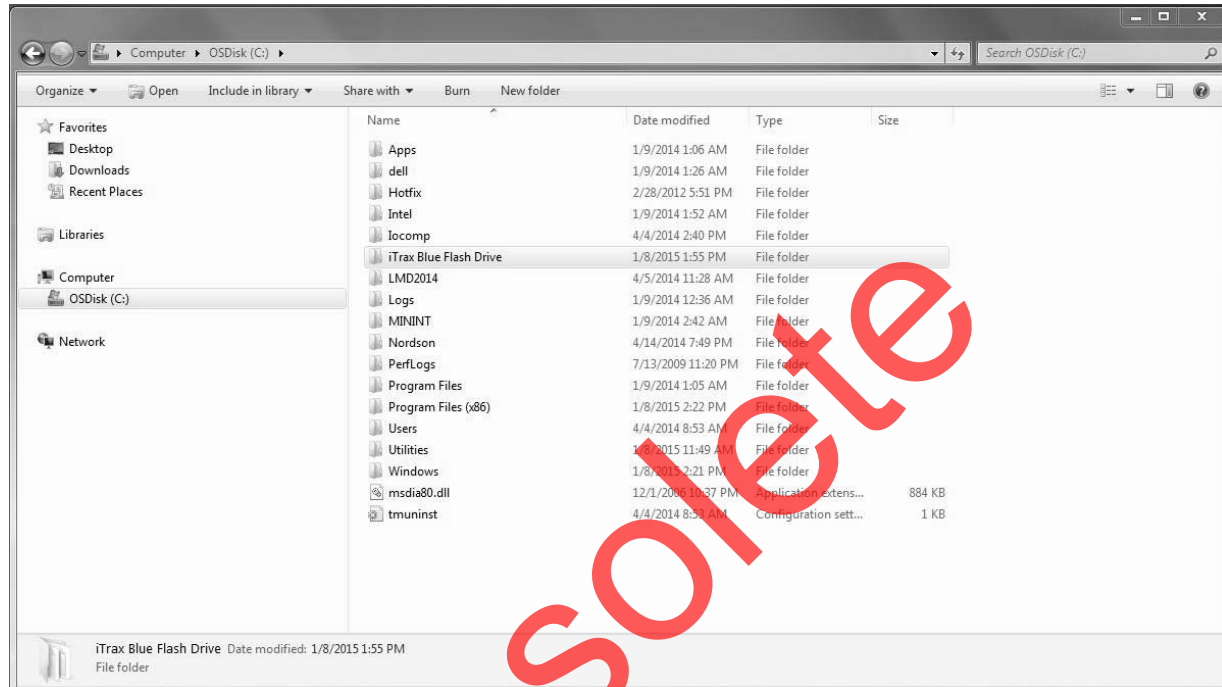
Computer ▸ OSDisk (C:) ▸
Search OSDisk (C:)

Organize ▾ Open Include in library ▾ Share with ▾ Burn New folder

Favorites
Desktop
Downloads
Recent Places

Libraries

Computer
OSDisk (C:)

Network

| Name | Date modified | Type | Size |
|---|---|---|---|
| Apps | 1/9/2014 1:06 AM | File folder | |
| dell | 1/9/2014 1:26 AM | File folder | |
| Hotfix | 2/28/2012 5:51 PM | File folder | |
| Intel | 1/9/2014 1:52 AM | File folder | |
| Iocomp | 4/4/2014 2:40 PM | File folder | |
| iTrax Blue Flash Drive | 1/8/2015 1:55 PM | File folder | |
| LMD2014 | 4/5/2014 11:28 AM | File folder | |
| Logs | 1/9/2014 12:36 AM | File folder | |
| MININT | 1/9/2014 2:42 AM | File folder | |
| Nordson | 4/14/2014 7:49 PM | File folder | |
| PerfLogs | 7/13/2009 11:20 PM | File folder | |
| Program Files | 1/9/2014 1:05 AM | File folder | |
| Program Files (x86) | 1/8/2015 2:22 PM | File folder | |
| Users | 4/4/2014 8:53 AM | File folder | |
| Utilities | 1/8/2015 11:49 AM | File folder | |
| Windows | 1/8/2015 2:21 PM | File folder | |
| msdia80.dll | 12/1/2006 10:37 PM | Application extens... | 884 KB |
| tmuninst | 4/4/2014 8:53 AM | Configuration sett... | 1 KB |

iTrax Blue Flash Drive Date modified: 1/8/2015 1:55 PM
File folder

solete